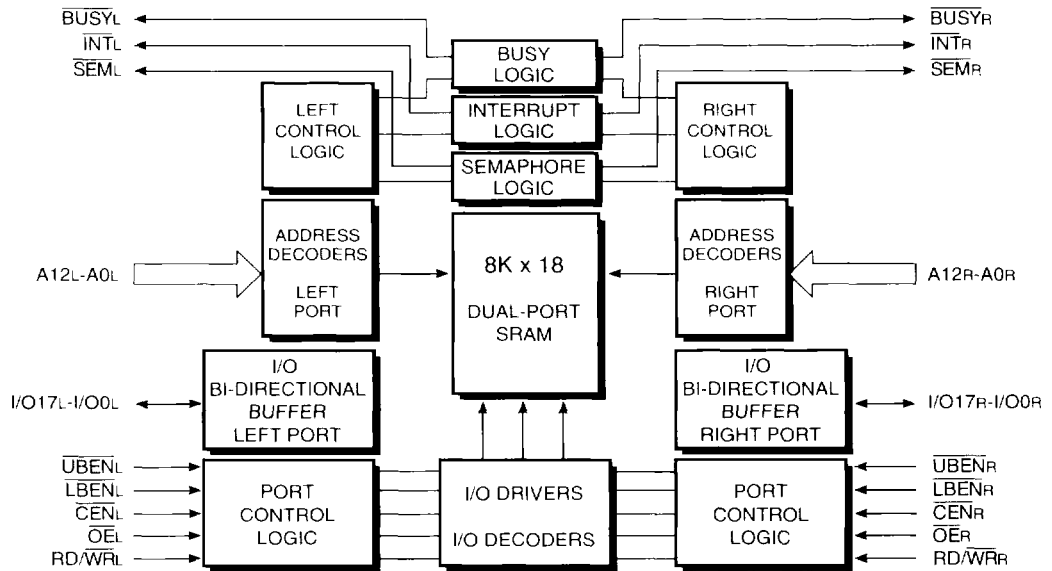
$\overline{BUSY_L}$
$\overline{INT_L}$
$\overline{SEM_L}$

BUSY LOGIC

$\overline{BUSY_R}$
$\overline{INT_R}$
$\overline{SEM_R}$

LEFT CONTROL LOGIC

INTERRUPT LOGIC

RIGHT CONTROL LOGIC

SEMAPHORE LOGIC

A12L-A0L

ADDRESS DECODERS LEFT PORT

8K x 18

DUAL-PORT SRAM

ADDRESS DECODERS RIGHT PORT

A12R-A0R

I/O17L-I/O0L

I/O BI-DIRECTIONAL BUFFER LEFT PORT

I/O BI-DIRECTIONAL BUFFER RIGHT PORT

I/O17R-I/O0R

$\overline{UBEN_L}$
$\overline{LBEN_L}$
$\overline{CEN_L}$
$\overline{OE_L}$
RD/$\overline{WR_L}$

PORT CONTROL LOGIC

I/O DRIVERS

I/O DECODERS

PORT CONTROL LOGIC

$\overline{UBEN_R}$
$\overline{LBEN_R}$
$\overline{CEN_R}$
$\overline{OE_R}$
RD/$\overline{WR_R}$